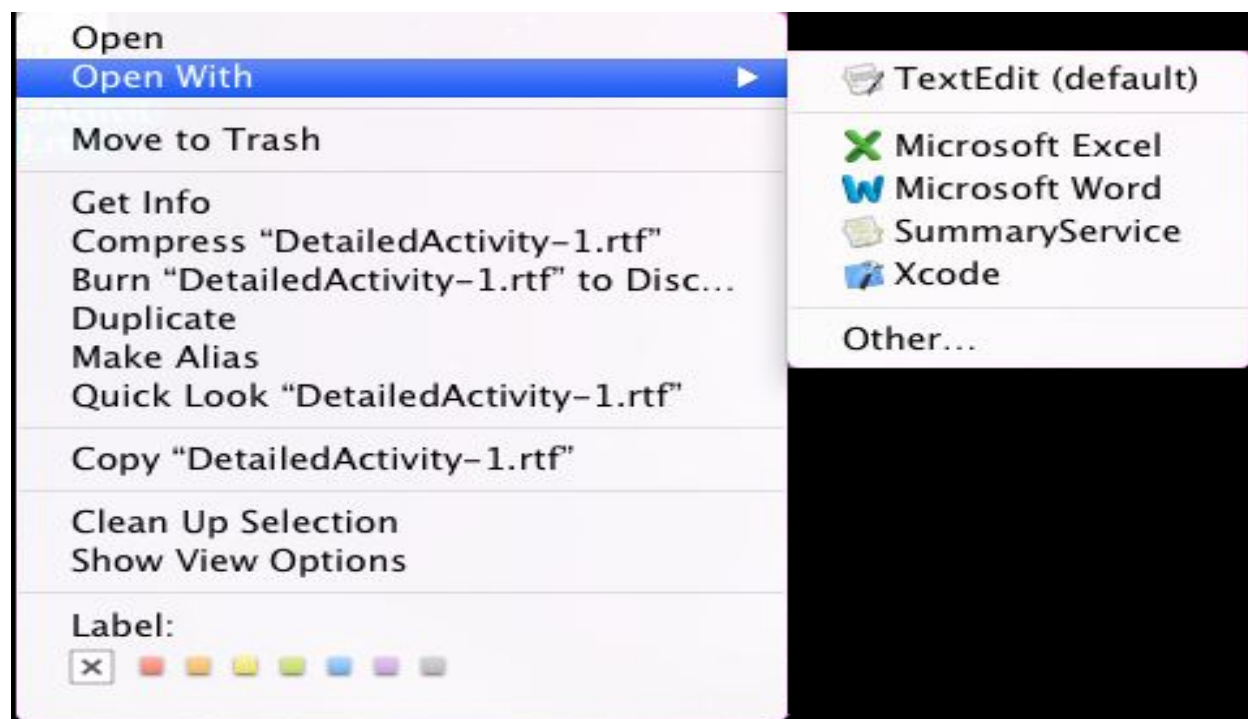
Open
Open With
Move to Trash
Get Info
Compress “DetailedActivity-1.rtf”
Burn “DetailedActivity-1.rtf” to Disc...
Duplicate
Make Alias
Quick Look “DetailedActivity-1.rtf”
Copy “DetailedActivity-1.rtf”
Clean Up Selection
Show View Options
Label:

TextEdit (default)
Microsoft Excel
Microsoft Word
SummaryService
Xcode
Other...